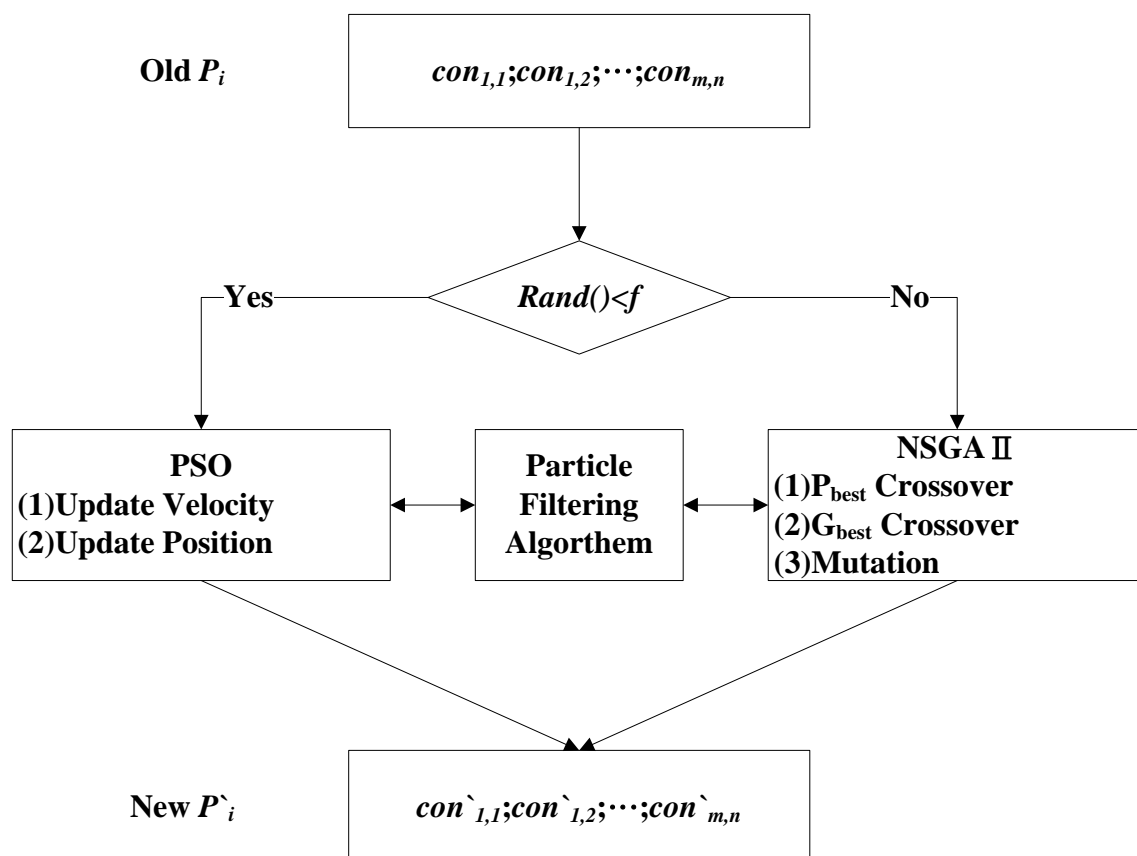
Old $P_i$

$con_{1,1};con_{1,2};\cdots;con_{m,n}$

Yes

$Rand()<f$

No

PSO
(1)Update Velocity
(2)Update Position

Particle Filtering Algorthem

NSGA Ⅱ
(1)$P_{best}$ Crossover
(2)$G_{best}$ Crossover
(3)Mutation

New $P`_i$

$con`_{1,1};con`_{1,2};\cdots;con`_{m,n}$